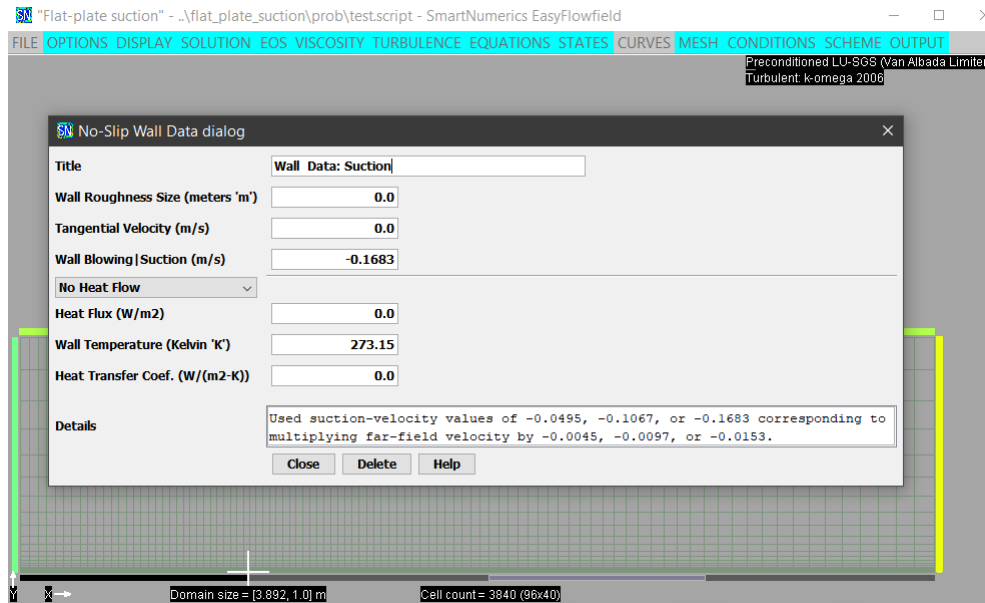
SN "Flat-plate suction" - ..\flat_plate_suction\prob\test.script - SmartNumerics EasyFlowfield

FILE OPTIONS DISPLAY SOLUTION EOS VISCOSITY TURBULENCE EQUATIONS STATES CURVES MESH CONDITIONS SCHEME OUTPUT

Preconditioned LU-SGS (Van Albada Limiter
Turbulent: k-omega 2006

SN No-Slip Wall Data dialog

Title | Wall Data: Suction
Wall Roughness Size (meters 'm') | 0.0
Tangential Velocity (m/s) | 0.0
Wall Blowing|Suction (m/s) | -0.1683

No Heat Flow

Heat Flux (W/m2) | 0.0
Wall Temperature (Kelvin 'K') | 273.15
Heat Transfer Coef. (W/(m2-K)) | 0.0

Details
Used suction-velocity values of -0.0495, -0.1067, or -0.1683 corresponding to multiplying far-field velocity by -0.0045, -0.0097, or -0.0153.

Close Delete Help

Y
X
Domain size = [3.892, 1.0] m
Cell count = 3840 (96x40)